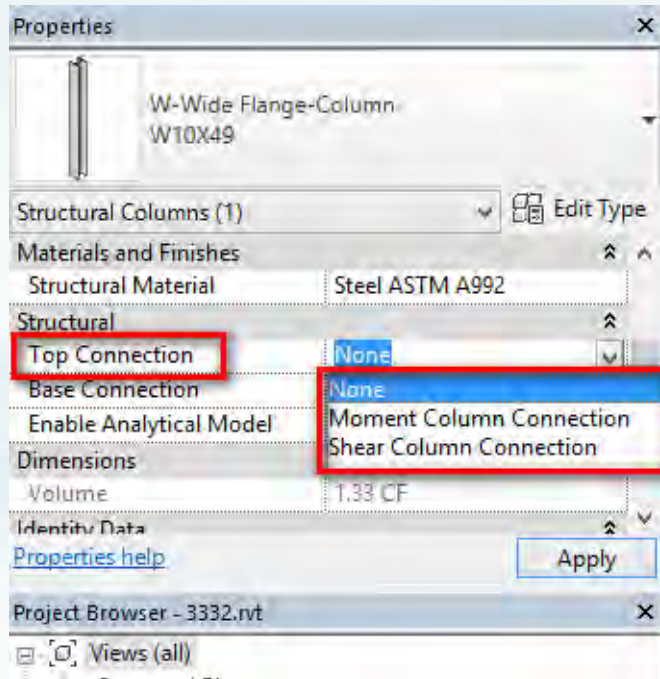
Properties

W-Wide Flange-Column
W10X49

Structural Columns (1)

Edit Type

Materials and Finishes

| Structural Material | Steel ASTM A992 |
|---|---|

Structural

| Top Connection | None |
|---|---|
| Base Connection | None |
| Enable Analytical Model | Moment Column Connection |
| | Shear Column Connection |

Dimensions

| Volume | 1.33 CF |
|---|---|

Identity Data

Properties help

Apply

Project Browser - 3332.rvt

Views (all)